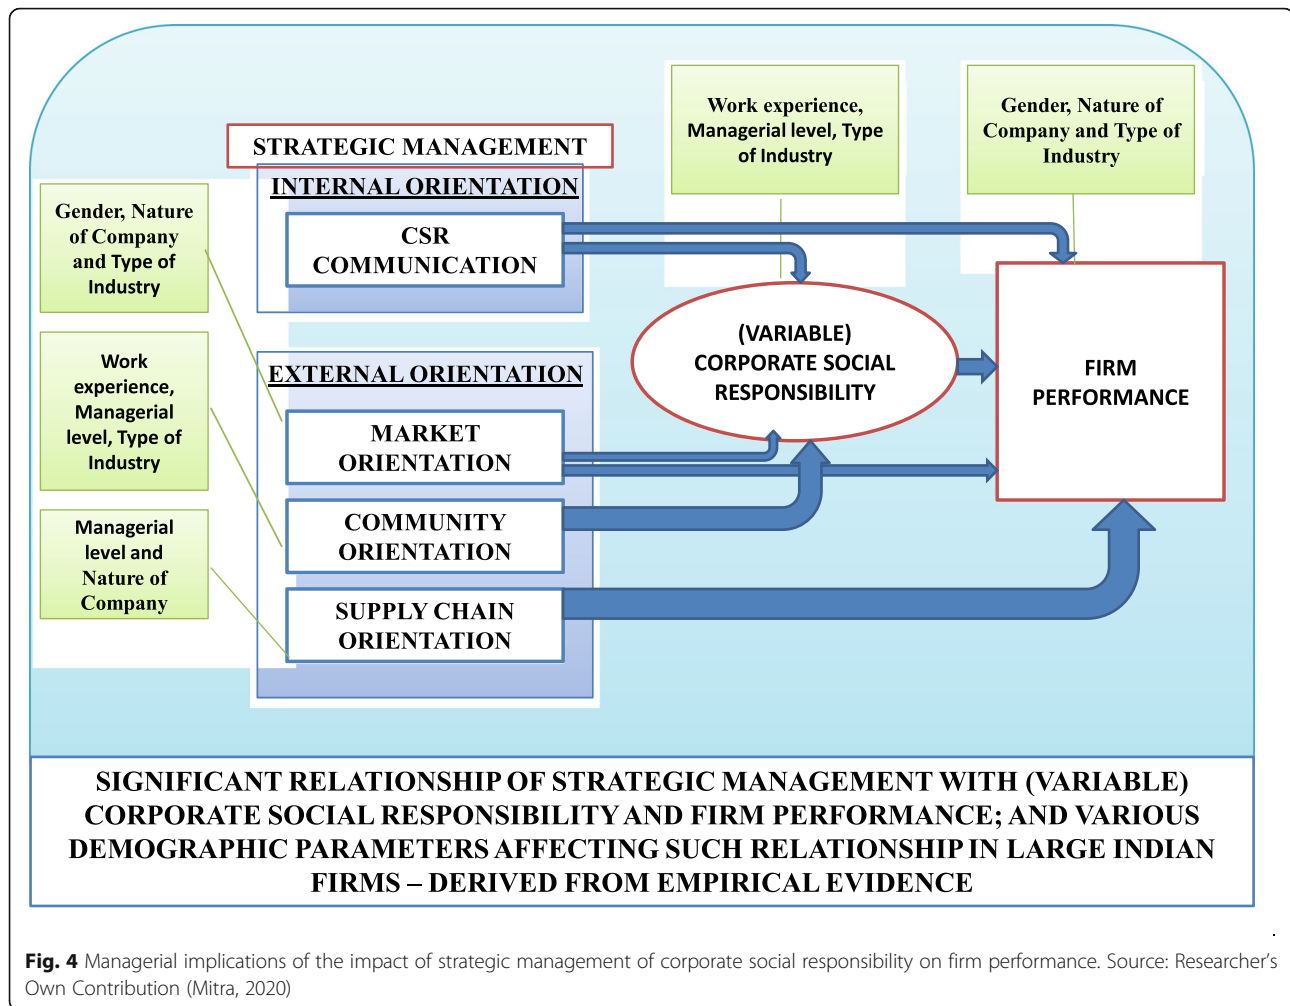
STRATEGIC MANAGEMENT

INTERNAL ORIENTATION

CSR COMMUNICATION

Work experience, Managerial level, Type of Industry

Gender, Nature of Company and Type of Industry

Gender, Nature of Company and Type of Industry

Work experience, Managerial level, Type of Industry

Managerial level and Nature of Company

EXTERNAL ORIENTATION

MARKET ORIENTATION

COMMUNITY ORIENTATION

SUPPLY CHAIN ORIENTATION

(VARIABLE) CORPORATE SOCIAL RESPONSIBILITY

FIRM PERFORMANCE

SIGNIFICANT RELATIONSHIP OF STRATEGIC MANAGEMENT WITH (VARIABLE) CORPORATE SOCIAL RESPONSIBILITY AND FIRM PERFORMANCE; AND VARIOUS DEMOGRAPHIC PARAMETERS AFFECTING SUCH RELATIONSHIP IN LARGE INDIAN FIRMS – DERIVED FROM EMPIRICAL EVIDENCE

Fig. 4 Managerial implications of the impact of strategic management of corporate social responsibility on firm performance. Source: Researcher's Own Contribution (Mitra, 2020)